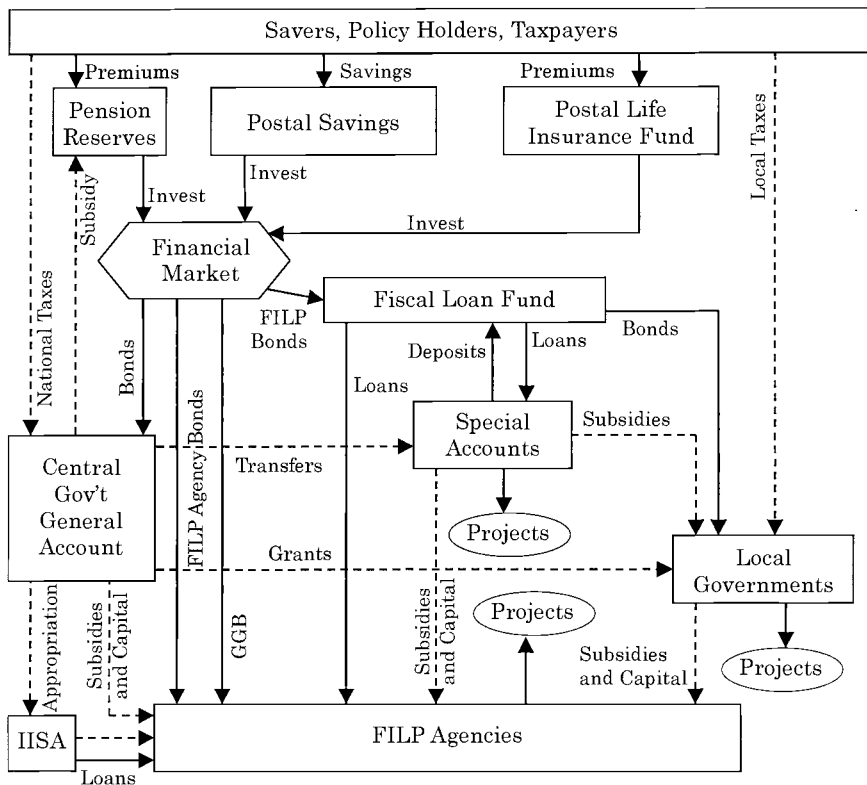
Savers, Policy Holders, Taxpayers

Premiums

Savings

Premiums

Pension Reserves

Postal Savings

Postal Life Insurance Fund

Local Taxes

Subsidy

Invest

Invest

Invest

Financial Market

National Taxes

Fiscal Loan Fund

FILP Bonds

Bonds

Deposits

Loans

Bonds

Loans

FILP Agency Bonds

Special Accounts

Subsidies

Central Gov't General Account

Transfers

Projects

Grants

Local Governments

Appropriation

Subsidies and Capital

GGB

Subsidies and Capital

Projects

Subsidies and Capital

Projects

IISA

FILP Agencies

Loans